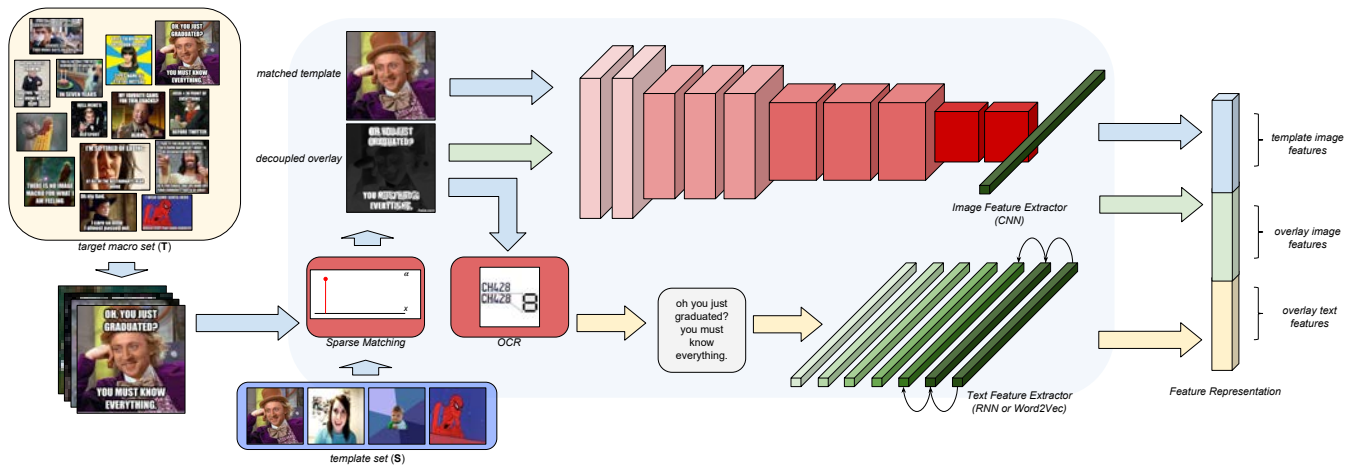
OH, YOU JUST GRADUATED?

YOU MUST KNOW EVERYTHING

IN SEVEN YEARS

THERE IS NO IMAGE MACRO FOR WHAT I AM FEELING

target macro set (T)

OH, YOU JUST GRADUATED?

YOU MUST KNOW EVERYTHING.

matched template

decoupled overlay

OH, YOU JUST GRADUATED?

YOU MUST KNOW EVERYTHING.

Sparse Matching

$\alpha$

$x$

template set (S)

CH428
CH428

8

OCR

oh you just graduated? you must know everything.

Image Feature Extractor (CNN)

Text Feature Extractor (RNN or Word2Vec)

template image features

overlay image features

overlay text features

Feature Representation